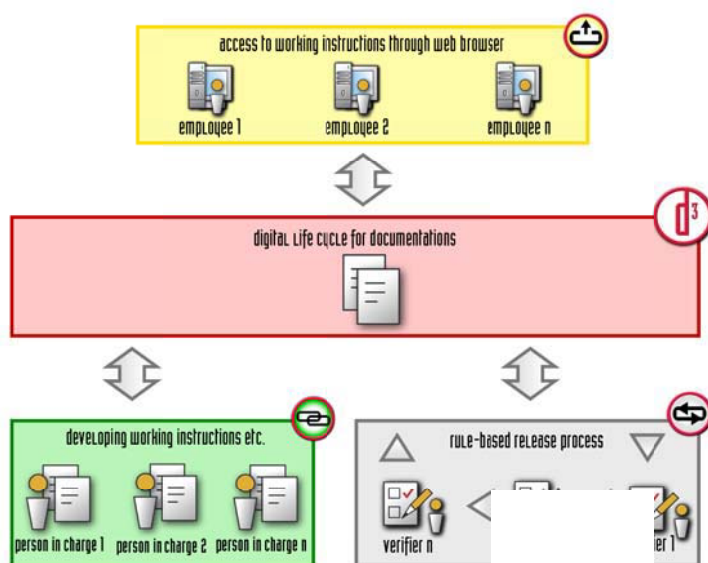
access to working instructions through web browser

employee 1

employee 2

employee n

d³

digital life cycle for documentations

developing working instructions etc.

person in charge 1

person in charge 2

person in charge n

rule-based release process

verifier n

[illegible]ier 1